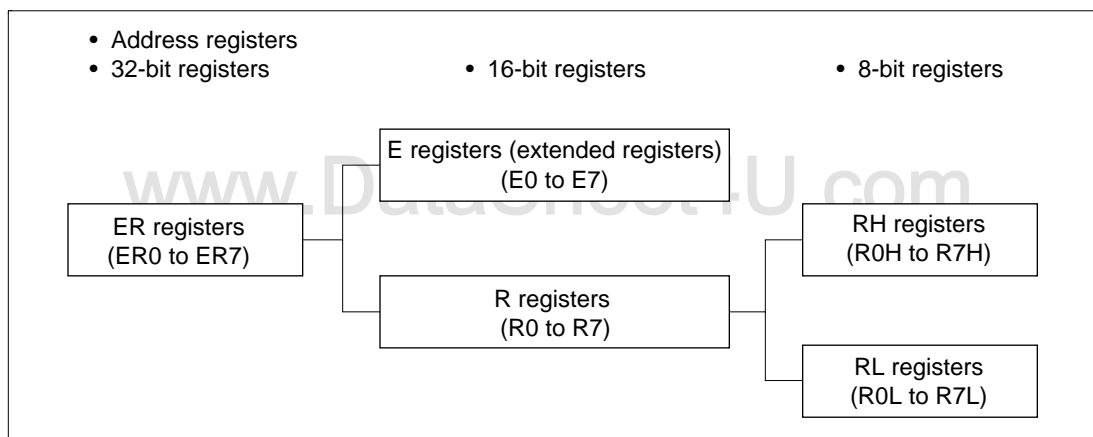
• Address registers
• 32-bit registers

• 16-bit registers

• 8-bit registers

E registers (extended registers)
(E0 to E7)

www.DataSheet4U.com

ER registers
(ER0 to ER7)

RH registers
(R0H to R7H)

R registers
(R0 to R7)

RL registers
(R0L to R7L)